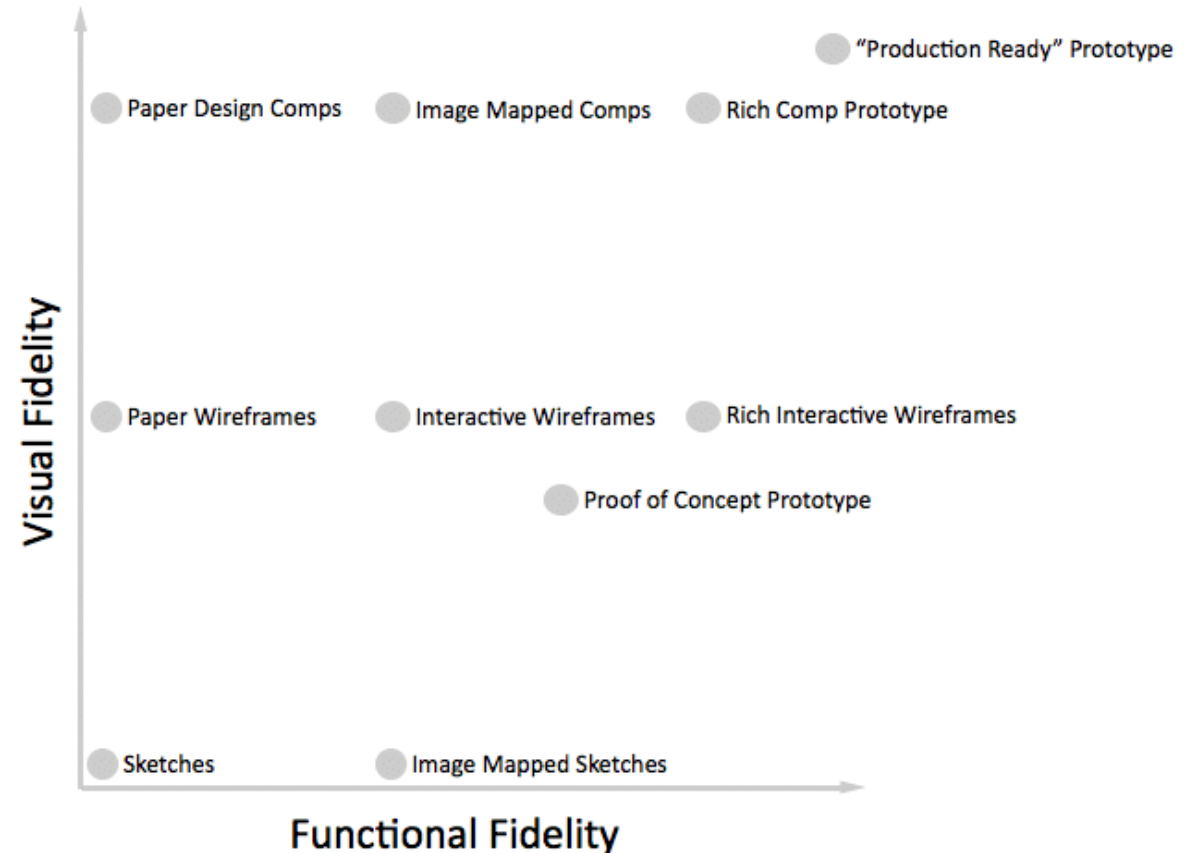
"Production Ready" Prototype

Paper Design Comps

Image Mapped Comps

Rich Comp Prototype

Visual Fidelity

Paper Wireframes

Interactive Wireframes

Rich Interactive Wireframes

Proof of Concept Prototype

Sketches

Image Mapped Sketches

Functional Fidelity